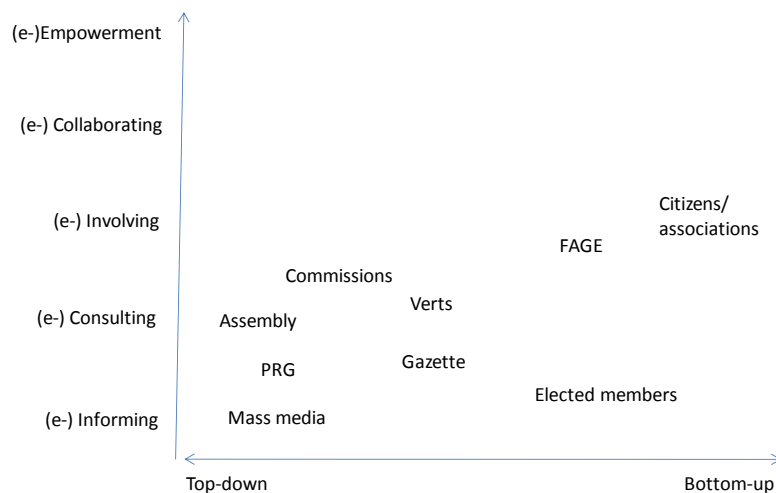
(e-)Empowerment

(e-) Collaborating

(e-) Involving

(e-) Consulting

(e-) Informing

Citizens/ associations

FAGE

Commissions

Verts

Assembly

PRG

Gazette

Elected members

Mass media

Top-down

Bottom-up